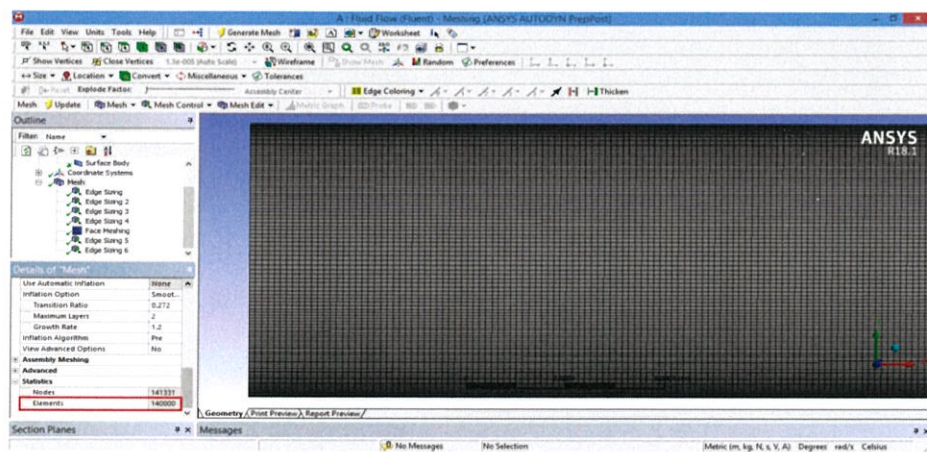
A : Fluid Flow (Fluent) - Meshing [ANSYS AUTODYN PrepPost]

File Edit View Units Tools Help | Generate Mesh | Worksheet

Show Vertices | Close Vertices 1.5e-005 (Auto Scale) | Wireframe | Show Mesh | Random | Preferences

Size ▾ Location ▾ Convert ▾ Miscellaneous ▾ Tolerances

Reset Explode Factor: Assembly Center | Edge Coloring ▾ | Thicken

Mesh | Update | Mesh ▾ | Mesh Control ▾ | Mesh Edit ▾ | Metric Graph | Probe

Outline

Filter: Name

Surface Body
Coordinate Systems
Mesh
Edge Sizing
Edge Sizing 2
Edge Sizing 3
Edge Sizing 4
Face Meshing
Edge Sizing 5
Edge Sizing 6

Details of "Mesh"

| Use Automatic Inflation | None |
|---|---|
| Inflation Option | Smoot... |
| Transition Ratio | 0.272 |
| Maximum Layers | 2 |
| Growth Rate | 1.2 |
| Inflation Algorithm | Pre |
| View Advanced Options | No |
| Assembly Meshing | |
| Advanced | |
| Statistics | |
| Nodes | 141331 |
| Elements | 140000 |

ANSYS
R18.1

Geometry / Print Preview / Report Preview /

Section Planes | Messages

No Messages | No Selection | Metric (m, kg, N, s, V, A) Degrees rad/s Celsius